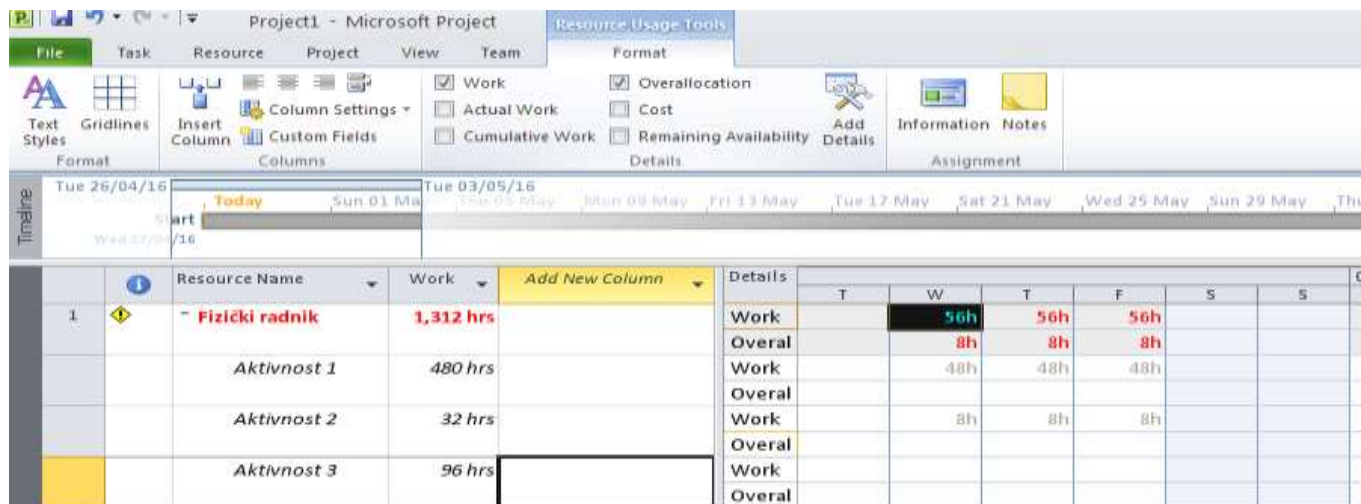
Project1 - Microsoft Project

Resource Usage Tools

File Task Resource Project View Team Format

Text Styles Gridlines
Format

Insert Column Column Settings Custom Fields
Columns

Work Actual Work Cumulative Work Overallocation Cost Remaining Availability Add Details
Details

Information Notes
Assignment

Timeline

Tue 26/04/16 Today Sun 01 Ma Tue 03/05/16 Thu 05 May Mon 09 May Fri 13 May Tue 17 May Sat 21 May Wed 25 May Sun 29 May Thu

Start
Wed 27/04/16

| | | Resource Name | Work | Add New Column | Details | T | W | T | F | S | S |
|---|---|---|---|---|---|---|---|---|---|---|---|
| 1 | | Fizički radnik | 1,312 hrs | | Work | | 56h | 56h | 56h | | |
| | | | | | Overal | | 8h | 8h | 8h | | |
| | | Aktivnost 1 | 480 hrs | | Work | | 48h | 48h | 48h | | |
| | | | | | Overal | | | | | | |
| | | Aktivnost 2 | 32 hrs | | Work | | 8h | 8h | 8h | | |
| | | | | | Overal | | | | | | |
| | | Aktivnost 3 | 96 hrs | | Work | | | | | | |
| | | | | | Overal | | | | | | |